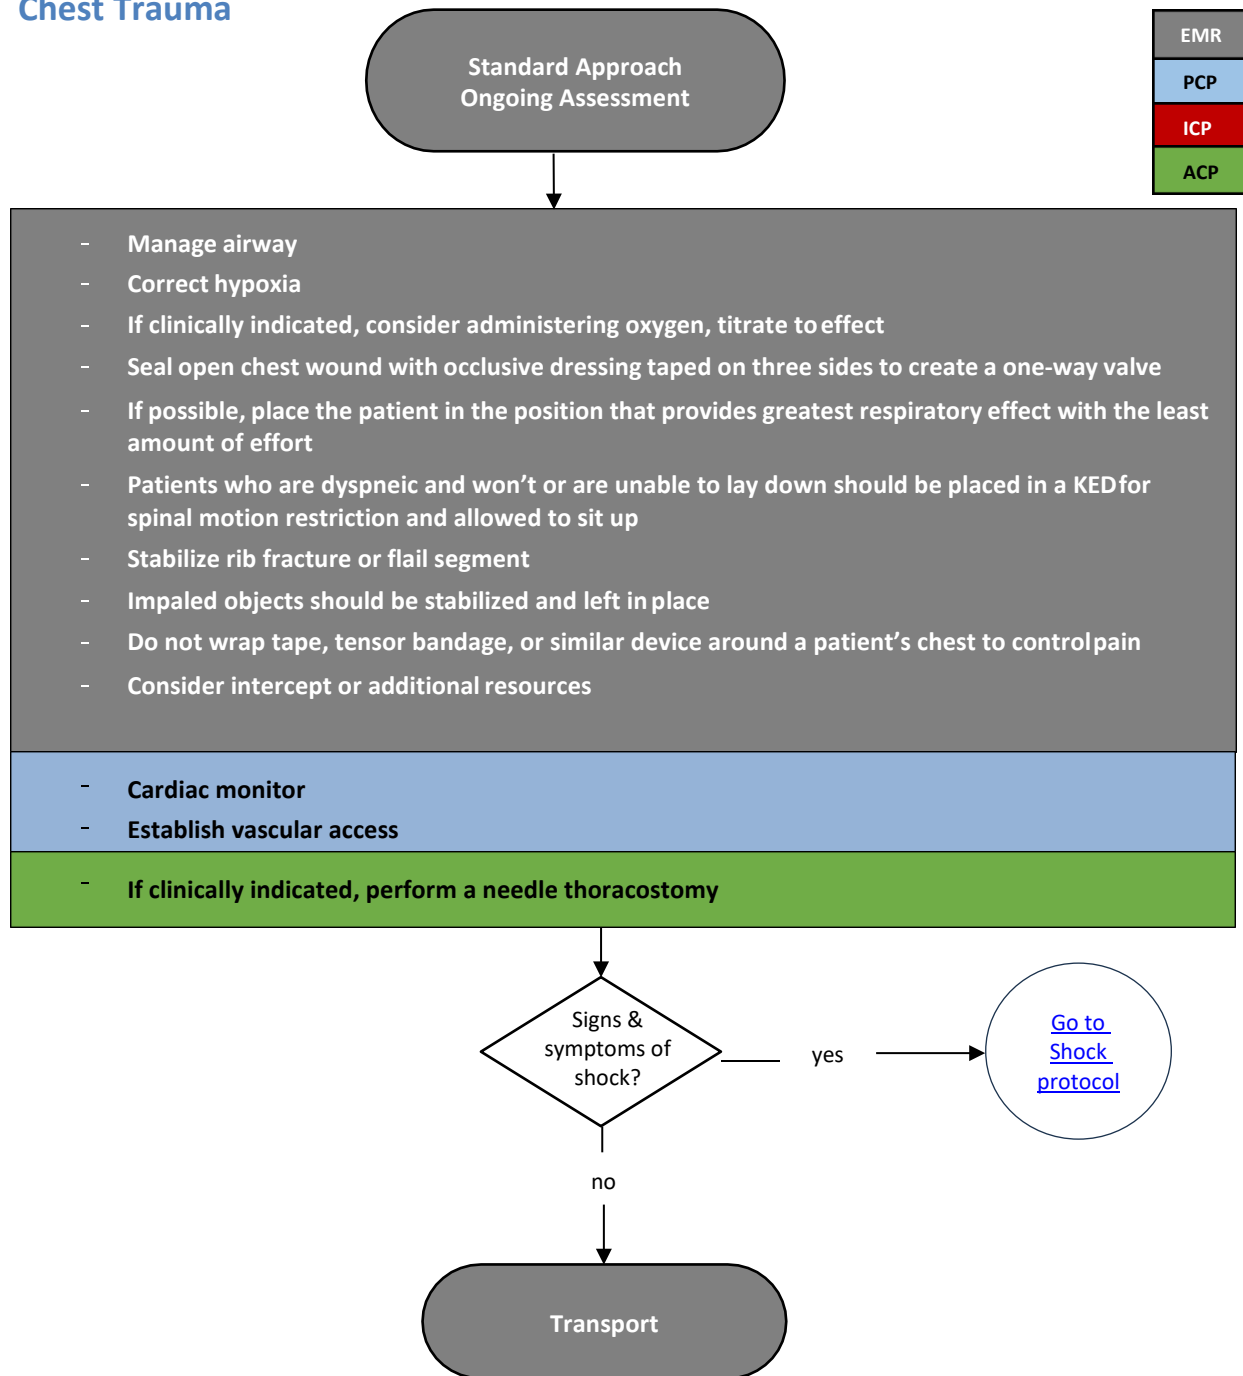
Chest Trauma

Standard Approach
Ongoing Assessment

EMR
PCP
ICP
ACP

- Manage airway
- Correct hypoxia
- If clinically indicated, consider administering oxygen, titrate to effect
- Seal open chest wound with occlusive dressing taped on three sides to create a one-way valve
- If possible, place the patient in the position that provides greatest respiratory effect with the least amount of effort
- Patients who are dyspneic and won't or are unable to lay down should be placed in a KED for spinal motion restriction and allowed to sit up
- Stabilize rib fracture or flail segment
- Impaled objects should be stabilized and left in place
- Do not wrap tape, tensor bandage, or similar device around a patient's chest to control pain
- Consider intercept or additional resources

- Cardiac monitor
- Establish vascular access

- If clinically indicated, perform a needle thoracostomy

Signs & symptoms of shock?

yes

Go to Shock protocol

no

Transport